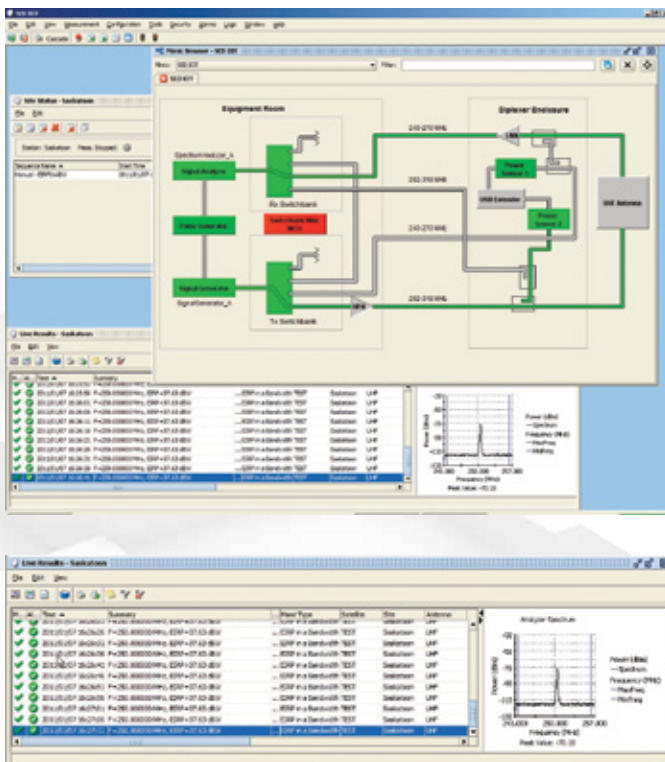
File Edit View Measurement Configuration Tools Security Alarms Login Window Help

Mimic Browser - SES EXT

Equipment Room

Diplexer Enclosure

SpectrumAnalyzer_A

Signal Analyzer

Rx Switchbank

Switchbank Mux

Pulse Generator

Signal Generator

SignalGenerator_A

Tx Switchbank

243-270 MHz

292-318 MHz

243-270 MHz

292-318 MHz

Power Sensor 1

USB Extender

Power Sensor 2

UHF Antenna

Site Status - Saskatoon

File Edit

Station: Saskatoon Meas. Stopped

Sequence Name

Manual - EIRP

Live Results - Saskatoon

File Edit View

Time

Summary

F=250.000000 MHz, EIRP=37.63 dBW

EIRP in a Bandwidth TEST

Saskatoon

UHF

Power (dBm)

Spectrum

Frequency (MHz)

MaxFreq

MinFreq

Peak Value: -70.10

Live Results - Saskatoon

File Edit View

Time

Summary

Meas Type

Satellite

Site

Antenna

2011/01/07 16:26:25

F=260.000000 MHz, EIRP=37.63 dBW

EIRP in a Bandwidth TEST

Saskatoon

UHF

Analyzer Spectrum

Power (dBm)

Spectrum

Frequency (MHz)

MaxFreq

MinFreq

Peak Value: -70.10